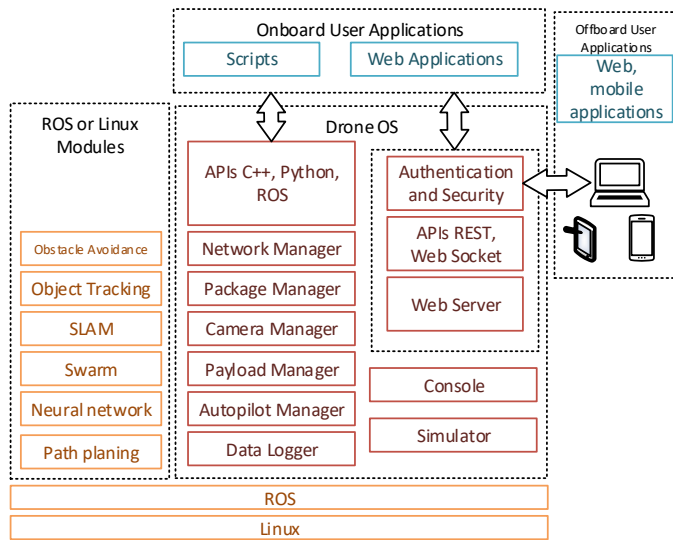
Onboard User Applications

Scripts

Web Applications

Offboard User Applications

Web, mobile applications

ROS or Linux Modules

Obstacle Avoidance

Object Tracking

SLAM

Swarm

Neural network

Path planing

Drone OS

APIs C++, Python, ROS

Network Manager

Package Manager

Camera Manager

Payload Manager

Autopilot Manager

Data Logger

Authentication and Security

APIs REST, Web Socket

Web Server

Console

Simulator

ROS

Linux